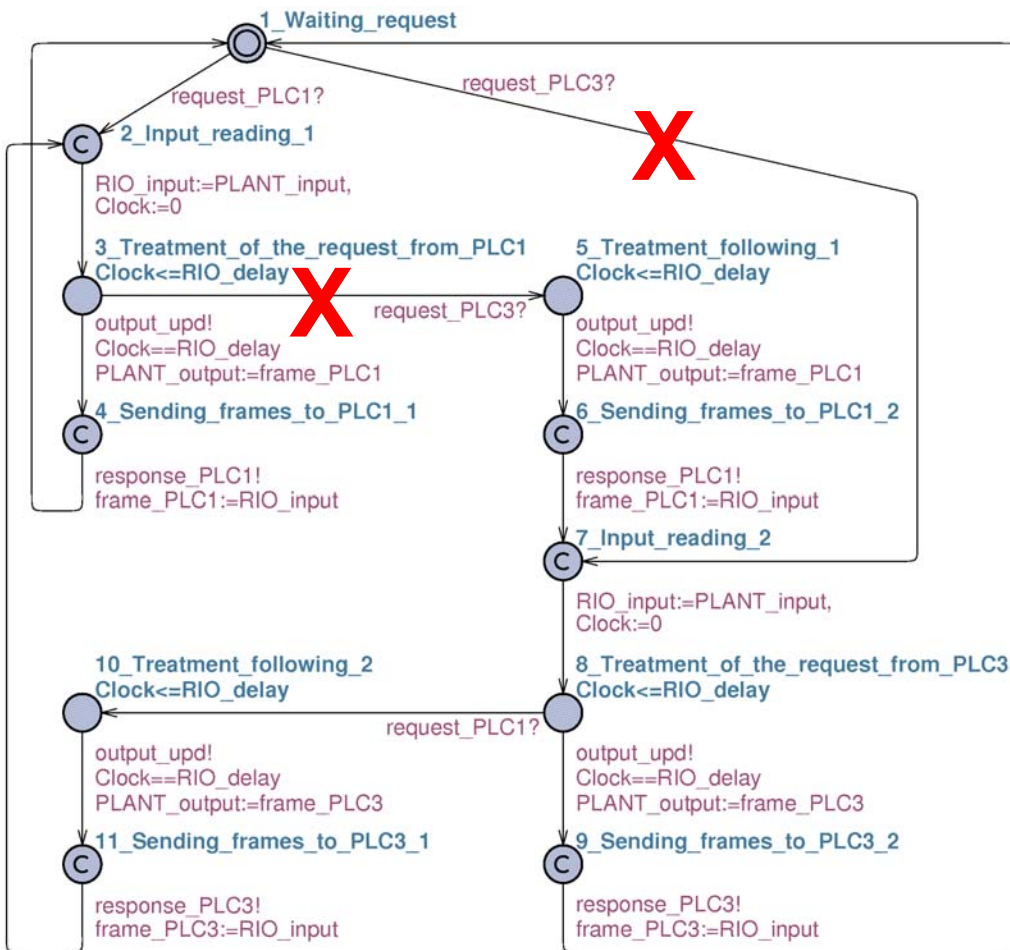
1_Waiting_request

request_PLC1?

request_PLC3?

X

C 2_Input_reading_1

RIO_input:=PLANT_input,
Clock:=0

3_Treatment_of_the_request_from_PLC1
Clock<=RIO_delay

X

request_PLC3?

5_Treatment_following_1
Clock<=RIO_delay

output_upd!
Clock==RIO_delay
PLANT_output:=frame_PLC1

output_upd!
Clock==RIO_delay
PLANT_output:=frame_PLC1

C 4_Sending_frames_to_PLC1_1

C 6_Sending_frames_to_PLC1_2

response_PLC1!
frame_PLC1:=RIO_input

response_PLC1!
frame_PLC1:=RIO_input

C 7_Input_reading_2

RIO_input:=PLANT_input,
Clock:=0

10_Treatment_following_2
Clock<=RIO_delay

8_Treatment_of_the_request_from_PLC3
Clock<=RIO_delay

request_PLC1?

output_upd!
Clock==RIO_delay
PLANT_output:=frame_PLC3

output_upd!
Clock==RIO_delay
PLANT_output:=frame_PLC3

C 11_Sending_frames_to_PLC3_1

C 9_Sending_frames_to_PLC3_2

response_PLC3!
frame_PLC3:=RIO_input

response_PLC3!
frame_PLC3:=RIO_input